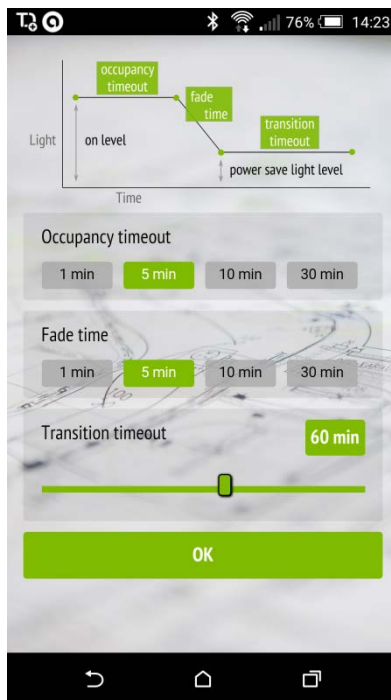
76% 14:23

occupancy timeout

fade time

transition timeout

Light

on level

power save light level

Time

Occupancy timeout

1 min 5 min 10 min 30 min

Fade time

1 min 5 min 10 min 30 min

Transition timeout

60 min

OK